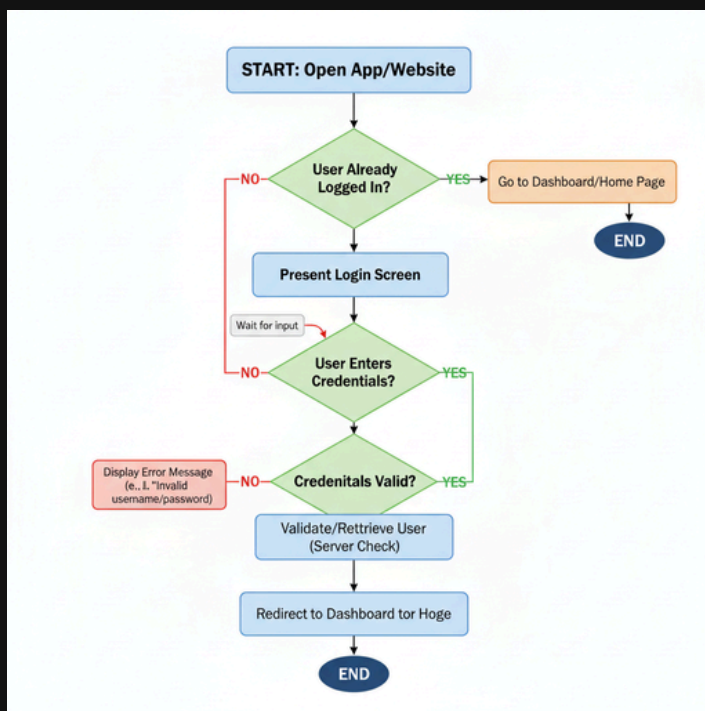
START: Open App/Website

User Already Logged In?

NO

YES

Go to Dashboard/Home Page

END

Present Login Screen

Wait for input

User Enters Credentials?

NO

YES

Display Error Message (e.. l. "Invalid username/password)

NO

Credenitals Valid?

YES

Validate/Rettrieve User (Server Check)

Redirect to Dashboard tor Hoge

END